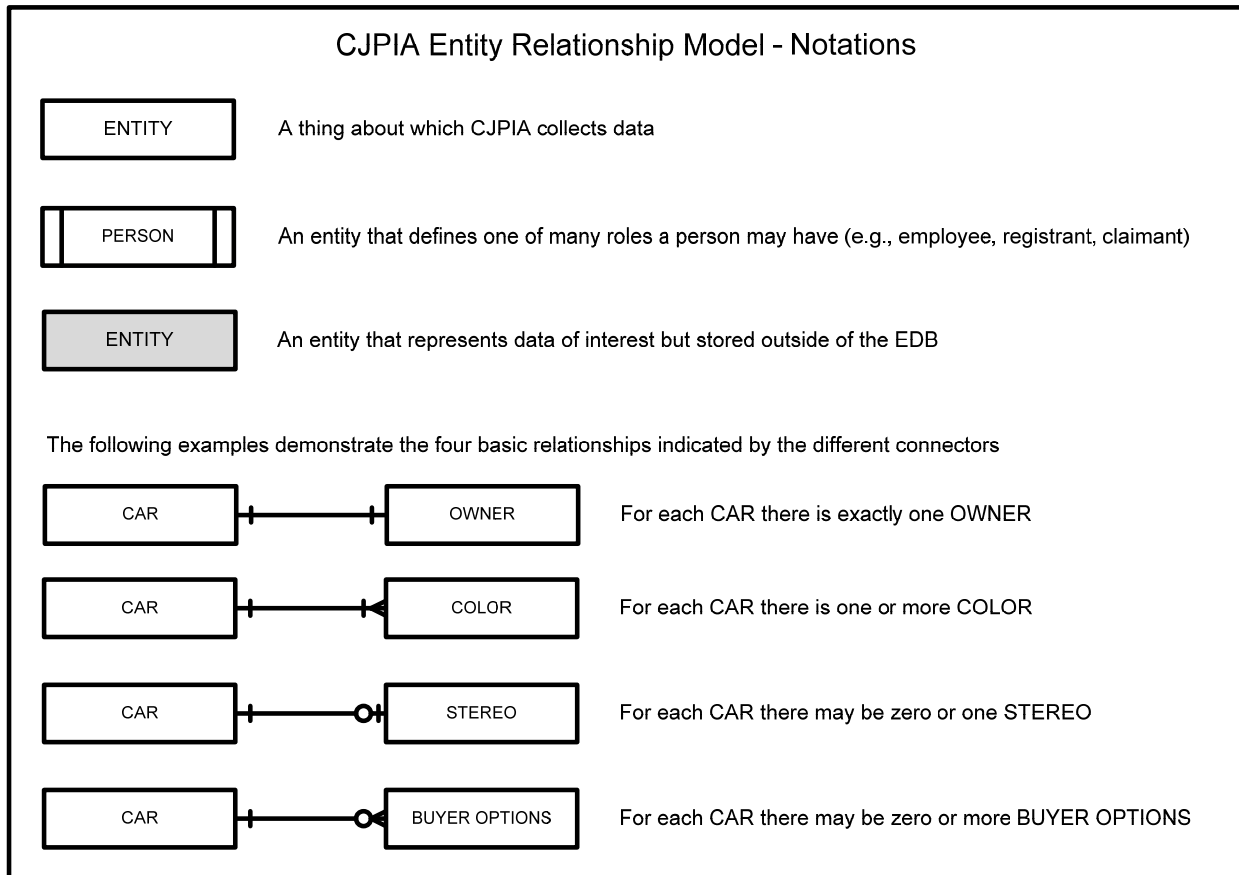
CJPIA Entity Relationship Model - Notations

ENTITY

A thing about which CJPIA collects data

PERSON

An entity that defines one of many roles a person may have (e.g., employee, registrant, claimant)

ENTITY

An entity that represents data of interest but stored outside of the EDB

The following examples demonstrate the four basic relationships indicated by the different connectors

CAR

OWNER

For each CAR there is exactly one OWNER

CAR

COLOR

For each CAR there is one or more COLOR

CAR

STEREO

For each CAR there may be zero or one STEREO

CAR

BUYER OPTIONS

For each CAR there may be zero or more BUYER OPTIONS